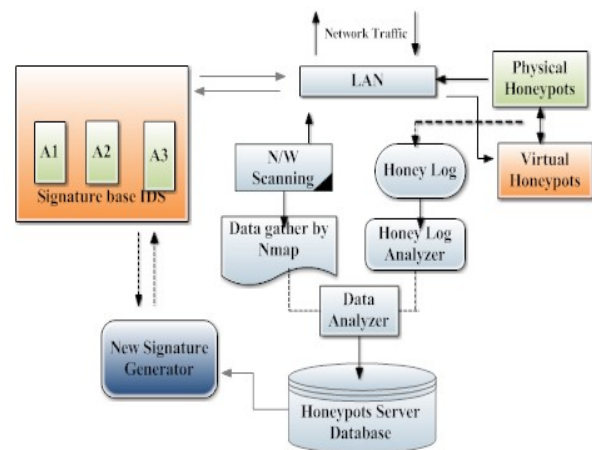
Network Traffic

LAN

Physical Honeypots

A1

A2

A3

Signature base IDS

N/W Scanning

Honey Log

Virtual Honeypots

Data gather by Nmap

Honey Log Analyzer

Data Analyzer

New Signature Generator

Honeypots Server Database